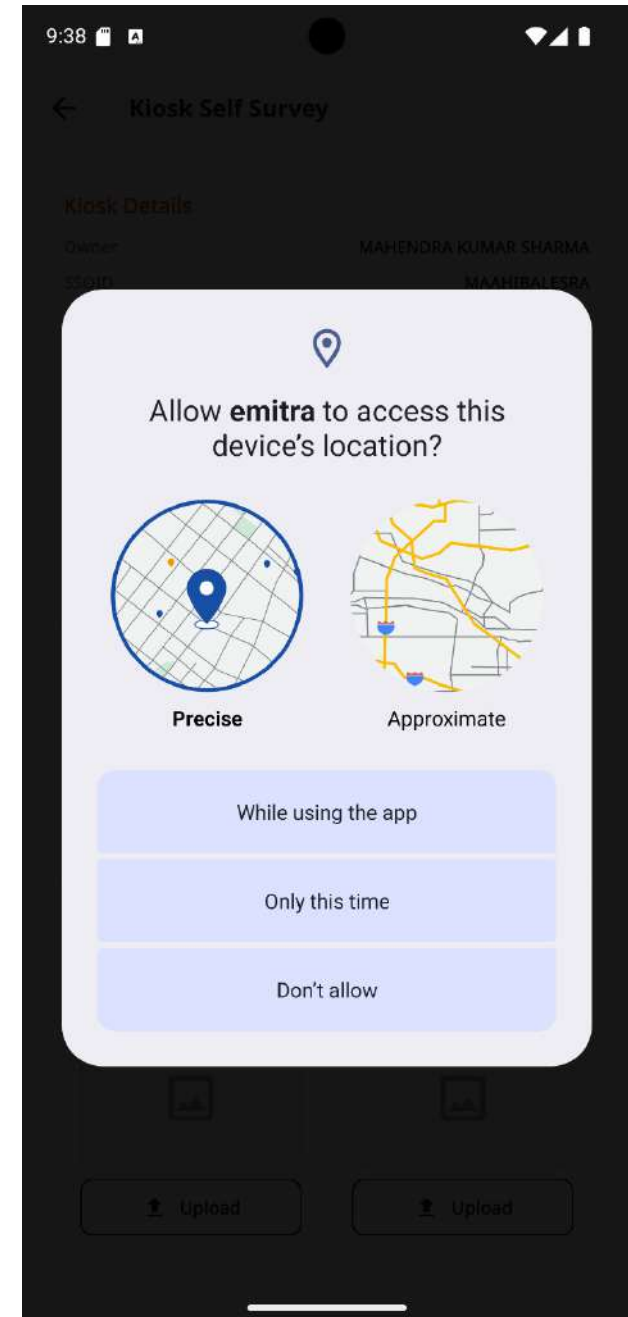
9:38

Kiosk Self Survey

Kiosk Details

Owner MAHENDRA KUMAR SHARMA

SSOID MAAHIBALESRA

Allow **emitra** to access this device's location?

Precise

Approximate

While using the app

Only this time

Don't allow

Upload

Upload